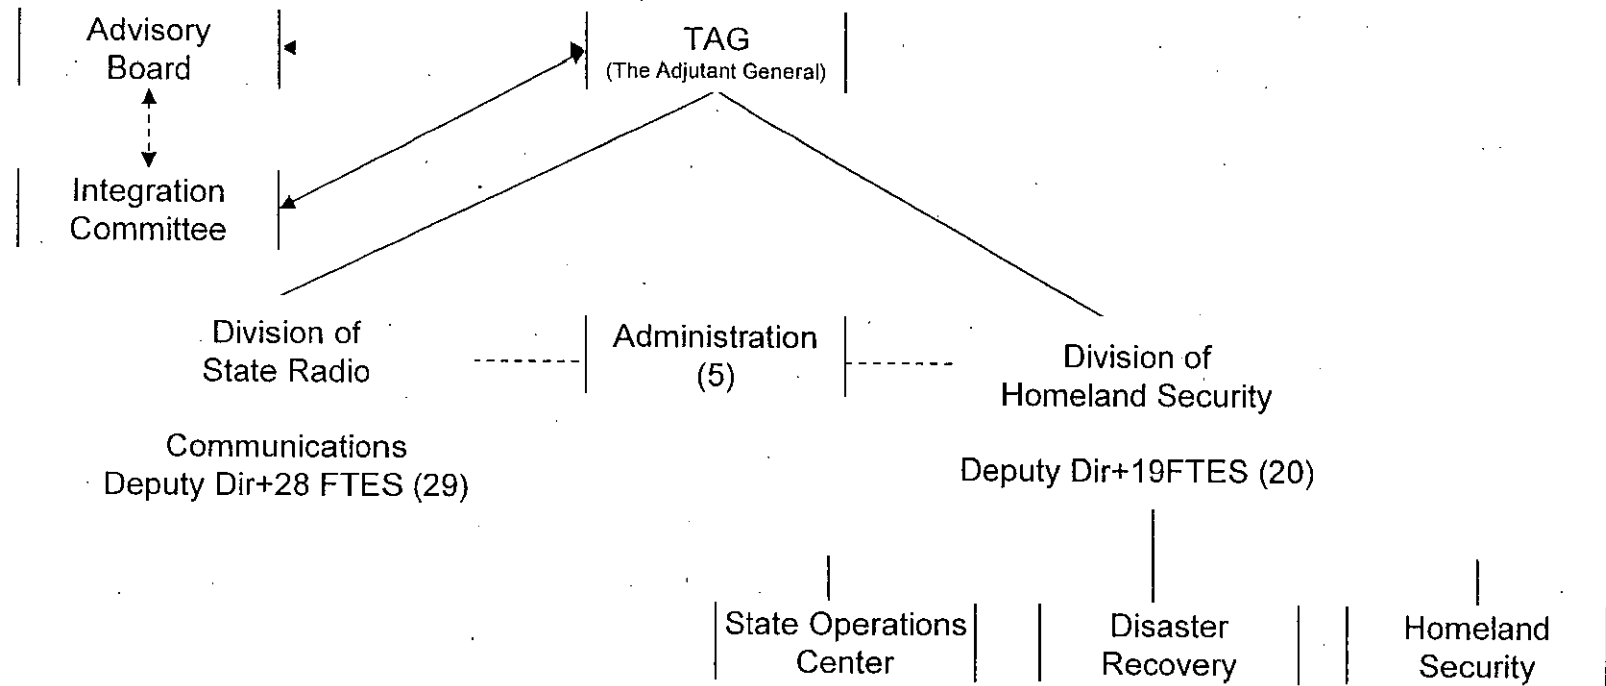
Advisory Board

TAG
(The Adjutant General)

Integration Committee

Division of State Radio

Administration (5)

Division of Homeland Security

Communications
Deputy Dir+28 FTES (29)

Deputy Dir+19FTES (20)

State Operations Center

Disaster Recovery

Homeland Security